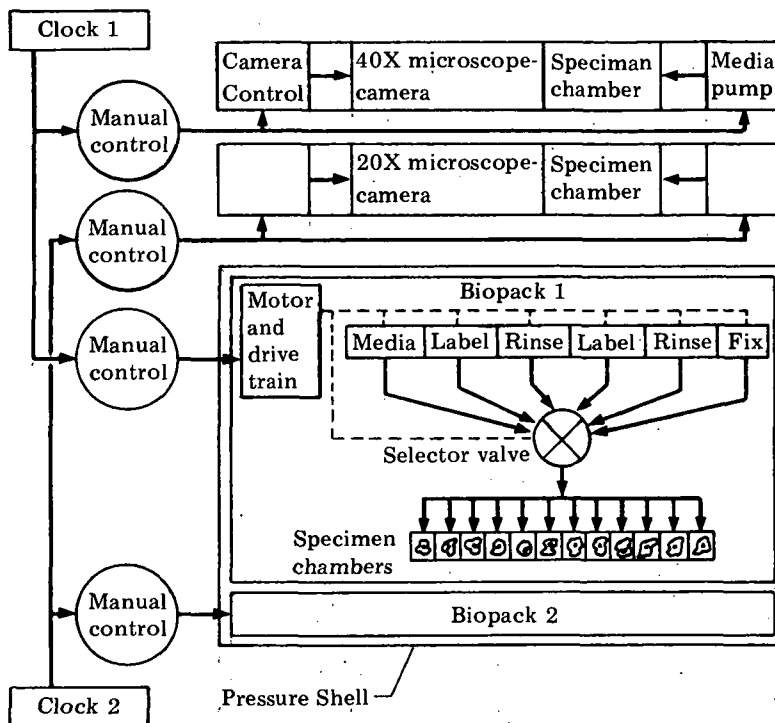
Clock 1

Camera Control

40X microscope-camera

Speciman chamber

Media pump

Manual control

20X microscope-camera

Specimen chamber

Manual control

Motor and drive train

Biopack 1

Media

Label

Rinse

Label

Rinse

Fix

Manual control

Selector valve

Specimen chambers

Manual control

Biopack 2

Pressure Shell

Clock 2